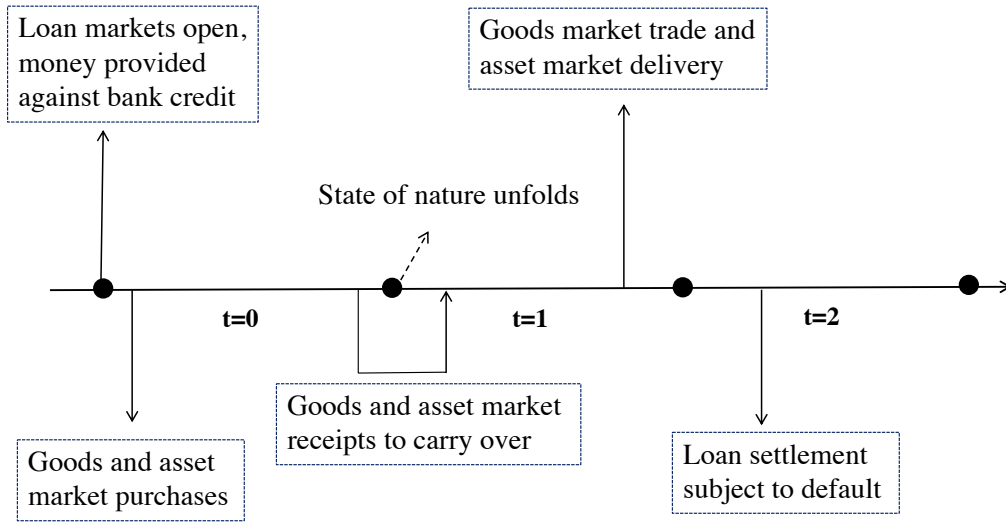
Loan markets open, money provided against bank credit

Goods market trade and asset market delivery

State of nature unfolds

t=0

t=1

t=2

Goods and asset market receipts to carry over

Goods and asset market purchases

Loan settlement subject to default